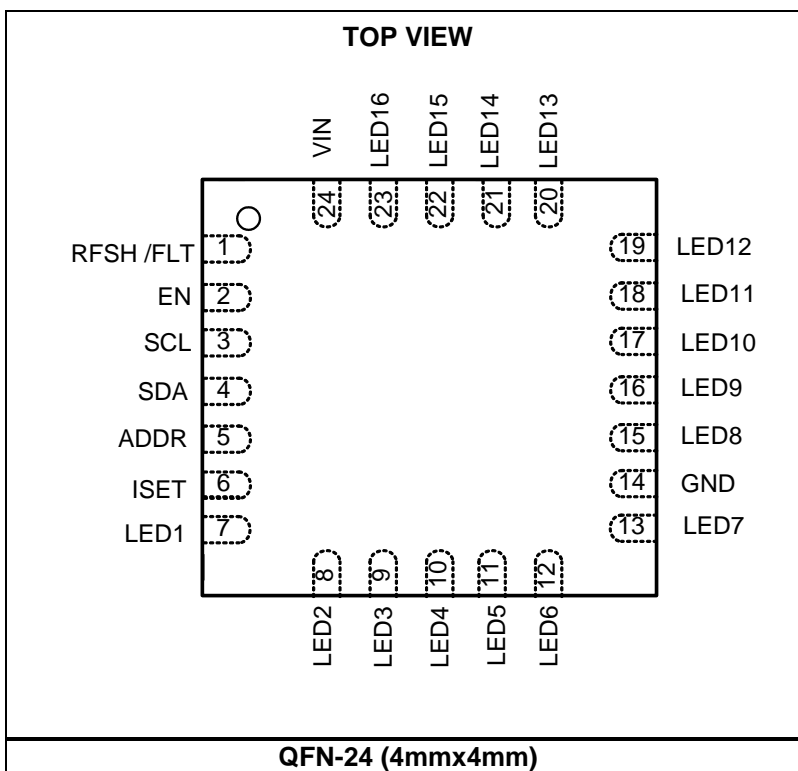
TOP VIEW

VIN LED16 LED15 LED14 LED13

24 23 22 21 20

RFSH /FLT 1
EN 2
SCL 3
SDA 4
ADDR 5
ISET 6
LED1 7

19 LED12
18 LED11
17 LED10
16 LED9
15 LED8
14 GND
13 LED7

8 9 10 11 12

LED2 LED3 LED4 LED5 LED6

QFN-24 (4mmx4mm)